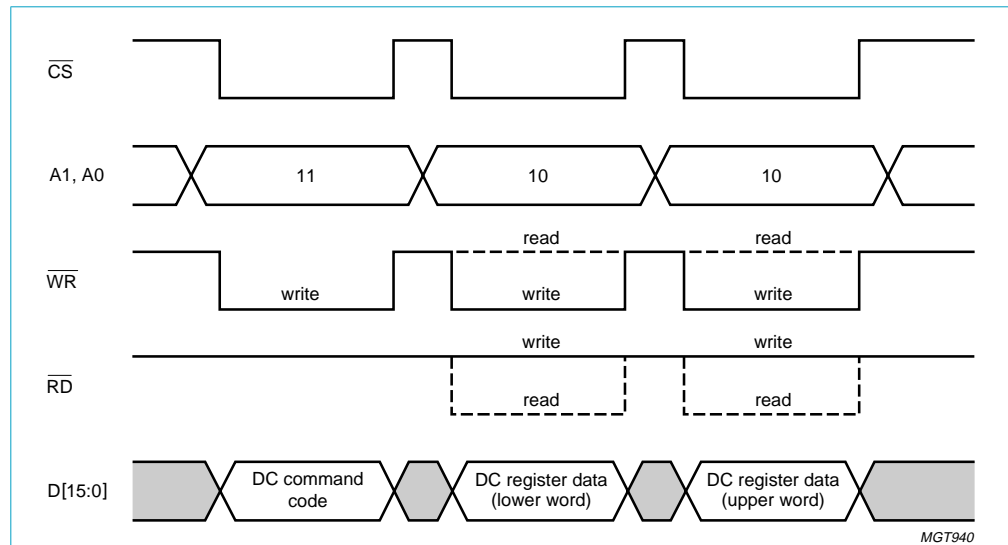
$\overline{CS}$

A1, A0

11

10

10

read

read

$\overline{WR}$

write

write

write

write

write

$\overline{RD}$

read

read

D[15:0]

DC command code

DC register data (lower word)

DC register data (upper word)

MGT940